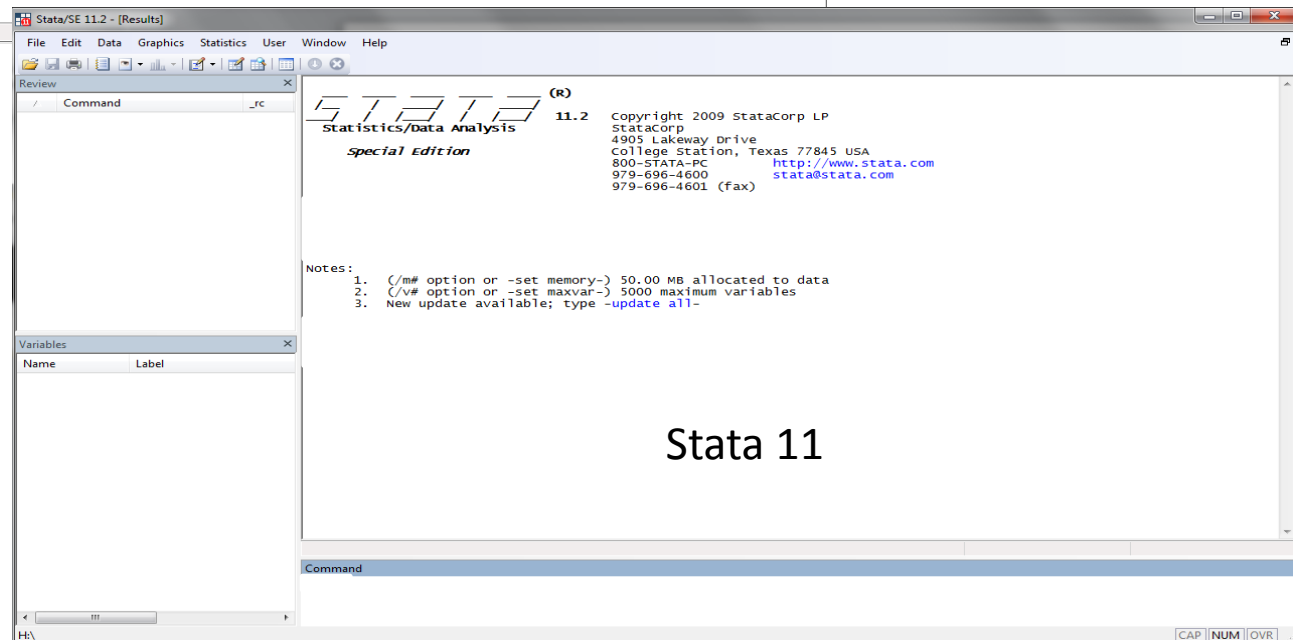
Stata/SE 11.2 - [Results]

File Edit Data Graphics Statistics User Window Help

Review

/ Command _rc

Variables

Name Label

(R)

11.2 Copyright 2009 StataCorp LP

Statistics/Data Analysis StataCorp

4905 Lakeway Drive

Special Edition College Station, Texas 77845 USA

800-STATA-PC http://www.stata.com

979-696-4600 stata@stata.com

979-696-4601 (fax)

Notes:
1. (/m# option or -set memory-) 50.00 MB allocated to data
2. (/v# option or -set maxvar-) 5000 maximum variables
3. New update available; type -update all-

Stata 11

Command

H:\

CAP NUM OVR